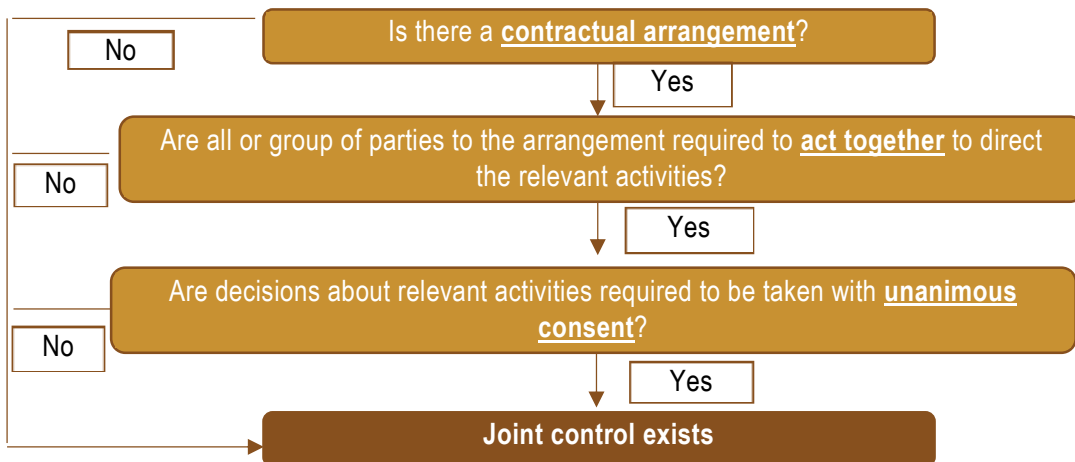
Is there a contractual arrangement?

No

Yes

Are all or group of parties to the arrangement required to act together to direct the relevant activities?

No

Yes

Are decisions about relevant activities required to be taken with unanimous consent?

No

Yes

Joint control exists